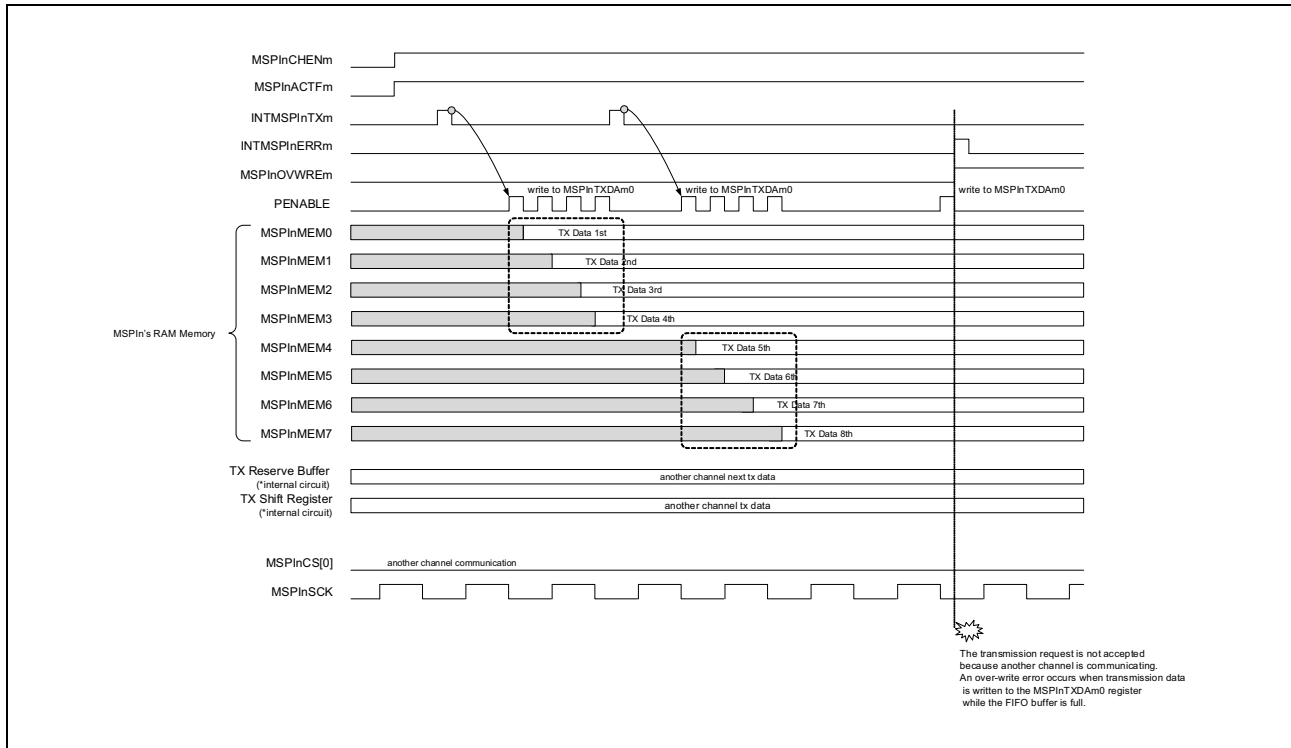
MSPInCHENm

MSPInACTFm

INTMSPInTXm

INTMSPInERRm

MSPInOVWREm

PENABLE

write to MSPInTXDAm0

write to MSPInTXDAm0

write to MSPInTXDAm0

MSPIn's RAM Memory

MSPInMEM0

TX Data 1st

MSPInMEM1

TX Data 2nd

MSPInMEM2

TX Data 3rd

MSPInMEM3

TX Data 4th

MSPInMEM4

TX Data 5th

MSPInMEM5

TX Data 6th

MSPInMEM6

TX Data 7th

MSPInMEM7

TX Data 8th

TX Reserve Buffer (*internal circuit)

another channel next tx data

TX Shift Register (*internal circuit)

another channel tx data

MSPInCS[0]

another channel communication

MSPInSCK

The transmission request is not accepted because another channel is communicating. An over-write error occurs when transmission data is written to the MSPInTXDAm0 register while the FIFO buffer is full.